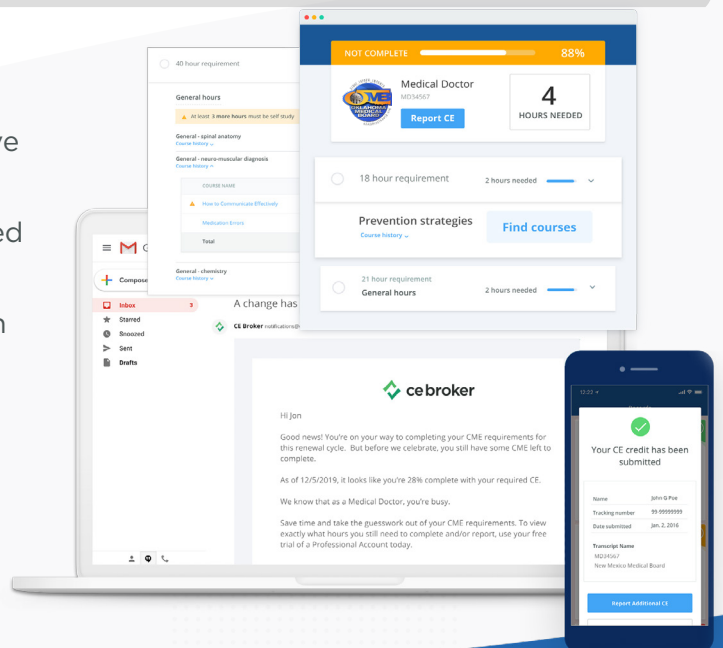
ve

ed

n

40 hour requirement

General hours

At least 3 more hours must be self study

General - spinal anatomy
Course history

General - neuro-muscular diagnosis
Course history

COURSE NAME

How to Communicate Effectively

Medication Errors

Total

General - chemistry
Course history

NOT COMPLETE 88%

Medical Doctor
MD34567

Report CE

4
HOURS NEEDED

18 hour requirement 2 hours needed

Prevention strategies
Course history

Find courses

21 hour requirement
General hours 2 hours needed

Compose

Inbox 3
Starred
Snoozed
Sent
Drafts

A change has

CE Broker notifications@

ce broker

Hi Jon

Good news! You're on your way to completing your CME requirements for this renewal cycle. But before we celebrate, you still have some CME left to complete.

As of 12/5/2019, it looks like you're 28% complete with your required CE.

We know that as a Medical Doctor, you're busy.

Save time and take the guesswork out of your CME requirements. To view exactly what hours you still need to complete and/or report, use your free trial of a Professional Account today.

12:22

Your CE credit has been submitted

| Name | John Q Poe |
|---|---|
| Tracking number | 99-9999999 |
| Date submitted | Jan. 2, 2016 |

Transcript Name
MD34567
New Mexico Medical Board

Report Additional CE